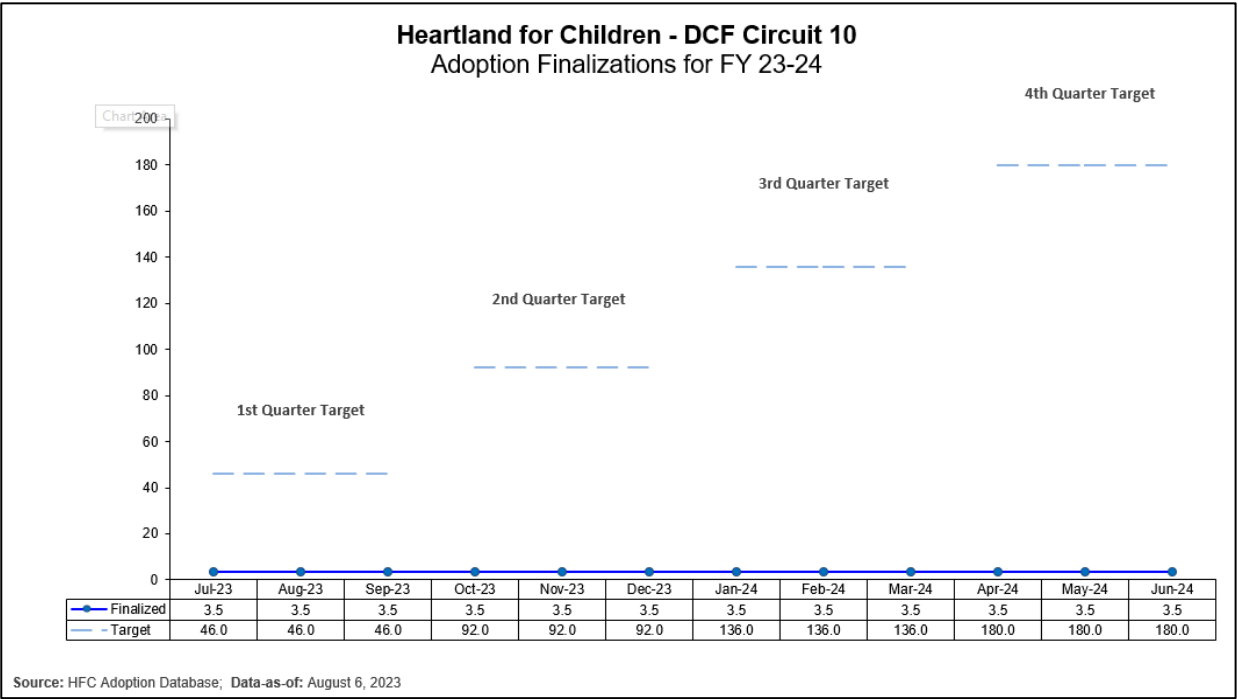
Heartland for Children - DCF Circuit 10
Adoption Finalizations for FY 23-24

Chart Area

4th Quarter Target
3rd Quarter Target
2nd Quarter Target
1st Quarter Target

200
180
160
140
120
100
80
60
40
20
0

| | Jul-23 | Aug-23 | Sep-23 | Oct-23 | Nov-23 | Dec-23 | Jan-24 | Feb-24 | Mar-24 | Apr-24 | May-24 | Jun-24 |
|---|---|---|---|---|---|---|---|---|---|---|---|---|
| Finalized | 3.5 | 3.5 | 3.5 | 3.5 | 3.5 | 3.5 | 3.5 | 3.5 | 3.5 | 3.5 | 3.5 | 3.5 |
| Target | 46.0 | 46.0 | 46.0 | 92.0 | 92.0 | 92.0 | 136.0 | 136.0 | 136.0 | 180.0 | 180.0 | 180.0 |

Source: HFC Adoption Database; Data-as-of: August 6, 2023